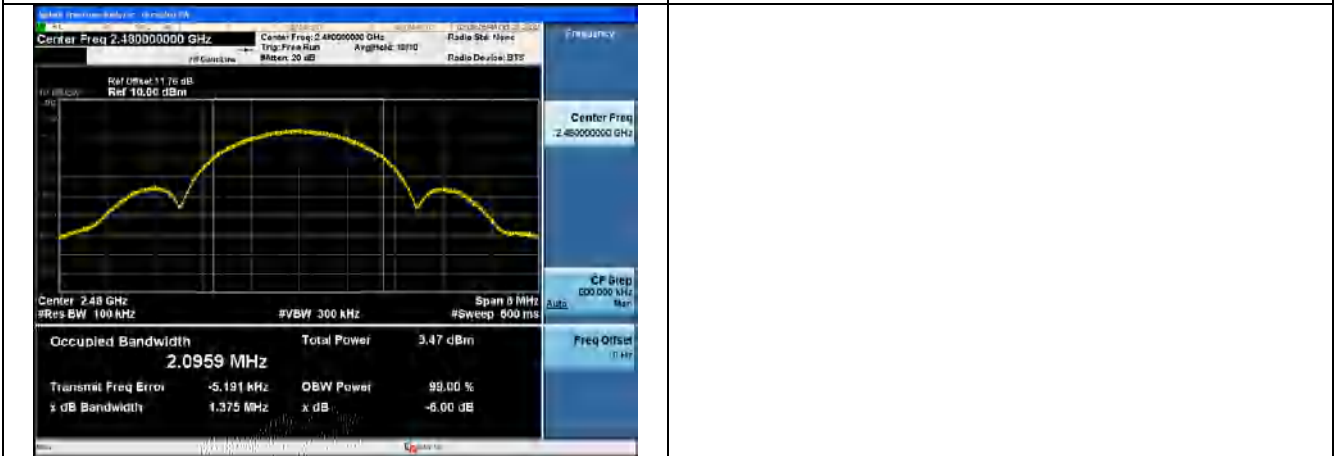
Center Freq 2.480000000 GHz

Center Freq: 2.480000000 GHz
Trig: Free Run
#Atten: 20 dB
Avg|Hold: 10/10

Radio Std: None
Radio Device: BTS

Frequency

Ref Offset 11.76 dB
Ref 10.00 dBm

Center Freq
2.480000000 GHz

CF Step
600.000 kHz
Auto Man

Center 2.48 GHz
#Res BW 100 kHz
#VBW 300 kHz
Span 6 MHz
#Sweep 600 ms

Occupied Bandwidth
2.0959 MHz

Total Power 3.47 dBm

Freq Offset
0 Hz

Transmit Freq Error -5.191 kHz
OBW Power 99.00 %

x dB Bandwidth 1.375 MHz
x dB -6.00 dB